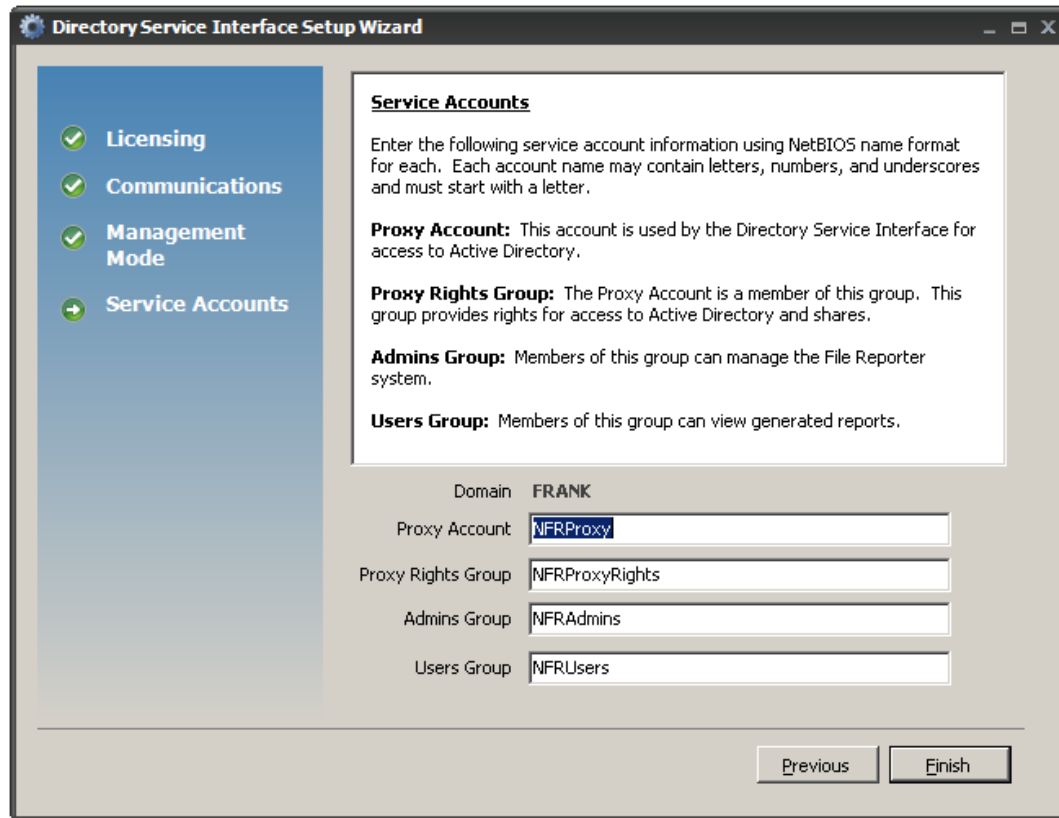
Directory Service Interface Setup Wizard

Licensing

Communications

Management Mode

Service Accounts

Service Accounts

Enter the following service account information using NetBIOS name format for each. Each account name may contain letters, numbers, and underscores and must start with a letter.

Proxy Account: This account is used by the Directory Service Interface for access to Active Directory.

Proxy Rights Group: The Proxy Account is a member of this group. This group provides rights for access to Active Directory and shares.

Admins Group: Members of this group can manage the File Reporter system.

Users Group: Members of this group can view generated reports.

Domain FRANK

Proxy Account NFRProxy

Proxy Rights Group NFRProxyRights

Admins Group NFRAdmins

Users Group NFRUsers

Previous

Finish